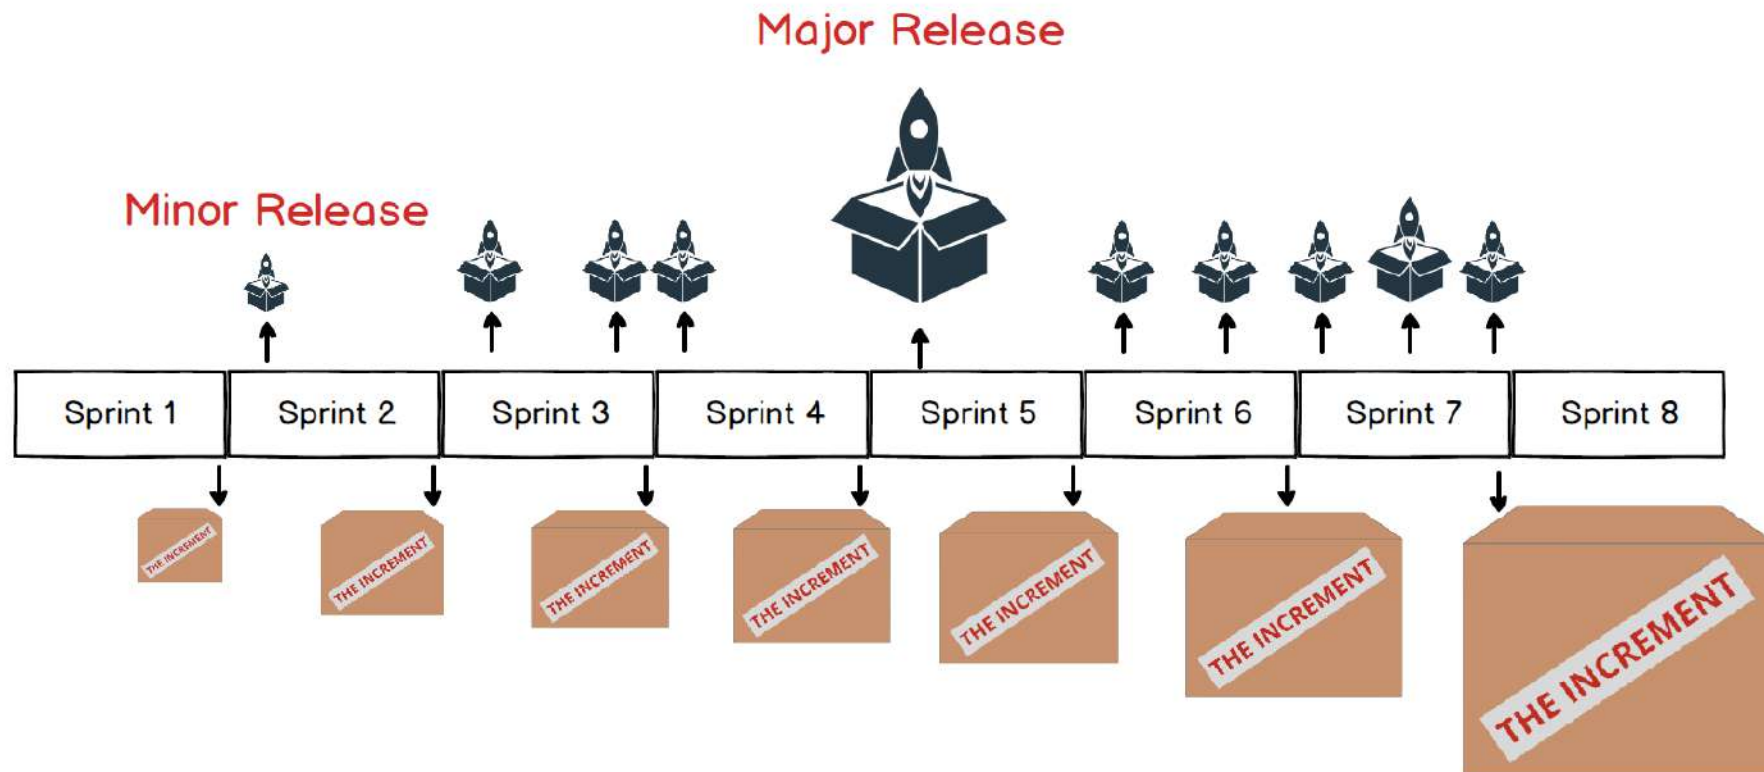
Major Release

Minor Release

| Sprint 1 | Sprint 2 | Sprint 3 | Sprint 4 | Sprint 5 | Sprint 6 | Sprint 7 | Sprint 8 |
|---|---|---|---|---|---|---|---|

THE INCREMENT

THE INCREMENT

THE INCREMENT

THE INCREMENT

THE INCREMENT

THE INCREMENT

THE INCREMENT